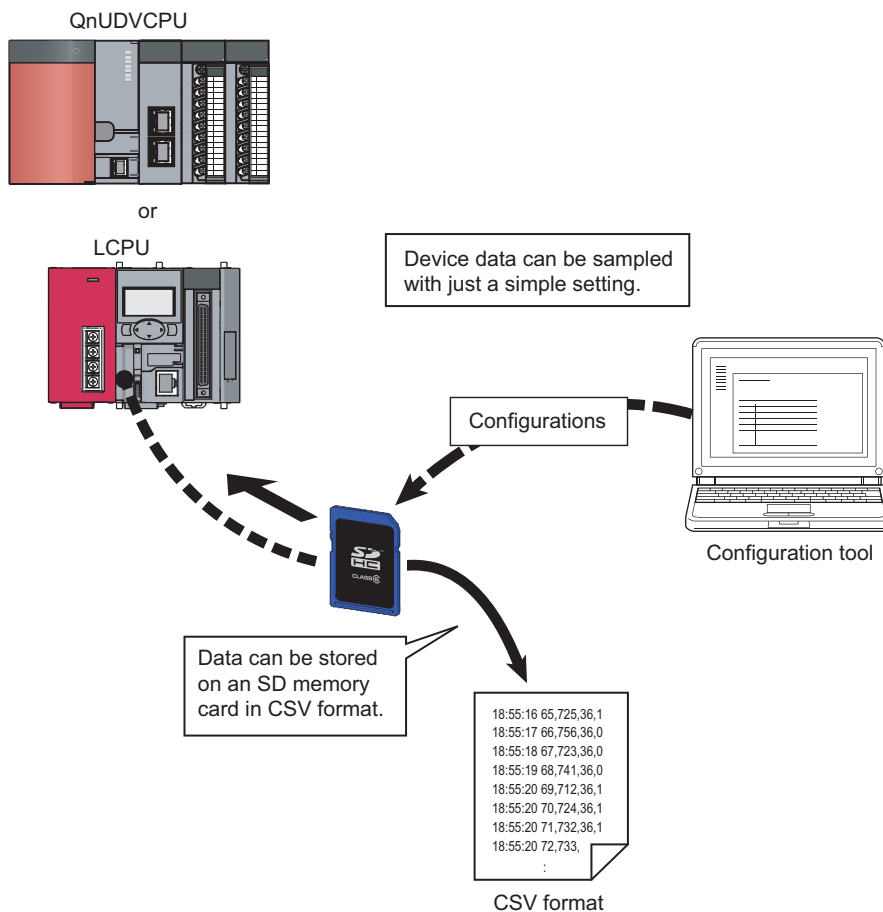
QnUDVCPU

or

LCPU

Device data can be sampled with just a simple setting.

Configurations

Configuration tool

SD HC CLASS 6

Data can be stored on an SD memory card in CSV format.

18:55:16 65,725,36,1
18:55:17 66,756,36,0
18:55:18 67,723,36,0
18:55:19 68,741,36,0
18:55:20 69,712,36,1
18:55:20 70,724,36,1
18:55:20 71,732,36,1
18:55:20 72,733,
:

CSV format